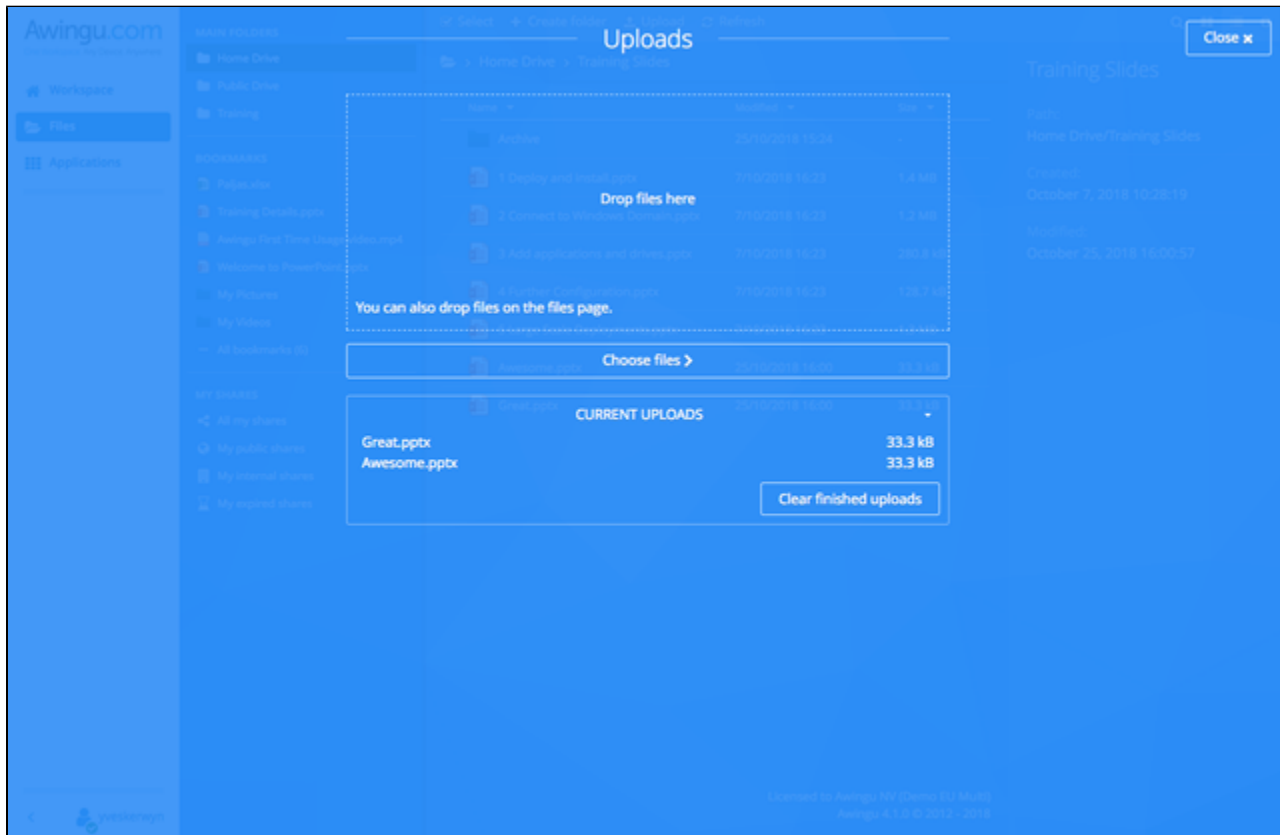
Awingu.com

MAIN FOLDERS
Home Drive
Public Drive
Training

Workspace
Files
Applications

BOOKMARKS
Palpit.xlsx
Training Details.pptx
Awingu First Time Usage video.mp4
Welcome to PowerPoint.pptx
My Pictures
My Videos
All bookmarks (6)

MY SHARES
All my shares
My public shares
My internal shares
My expired shares

Select   Create folder   Upload   Refresh

Home Drive > Training Slides

| Name | Modified | Size |
|---|---|---|
| Archive | 25/10/2018 15:24 | - |
| 1 Deploy and install.pptx | 7/10/2018 16:23 | 1.4 MB |
| 2 Connect to Windows Domain.pptx | 7/10/2018 16:23 | 1.2 MB |
| 3 Add applications and drives.pptx | 7/10/2018 16:23 | 280.8 kB |
| 4 Further Configuration.pptx | 7/10/2018 16:23 | 128.7 kB |
| Awesome.pptx | 25/10/2018 16:00 | 33.3 kB |
| Great.pptx | 25/10/2018 16:00 | 33.3 kB |

Training Slides
Path
Home Drive/Training Slides
Created
October 7, 2018 10:28:19
Modified
October 25, 2018 16:00:57

Uploads

Close ×

Drop files here

You can also drop files on the files page.

Choose files >

CURRENT UPLOADS

Great.pptx 33.3 kB
Awesome.pptx 33.3 kB

Clear finished uploads

Licensed to Awingu NV (Demo EU Multi)
Awingu 4.1.0 © 2012 - 2018

<